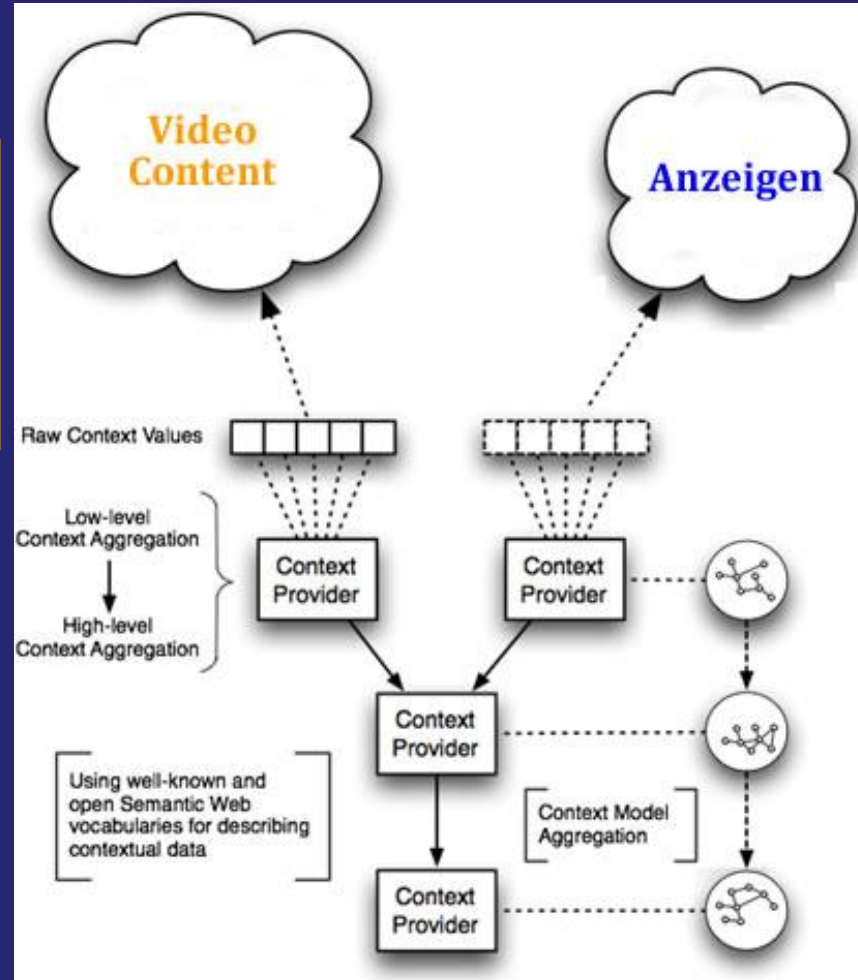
Video Content

Anzeigen

Raw Context Values

Low-level Context Aggregation

High-level Context Aggregation

Context Provider

Context Provider

Context Provider

Using well-known and open Semantic Web vocabularies for describing contextual data

Context Model Aggregation

Context Provider